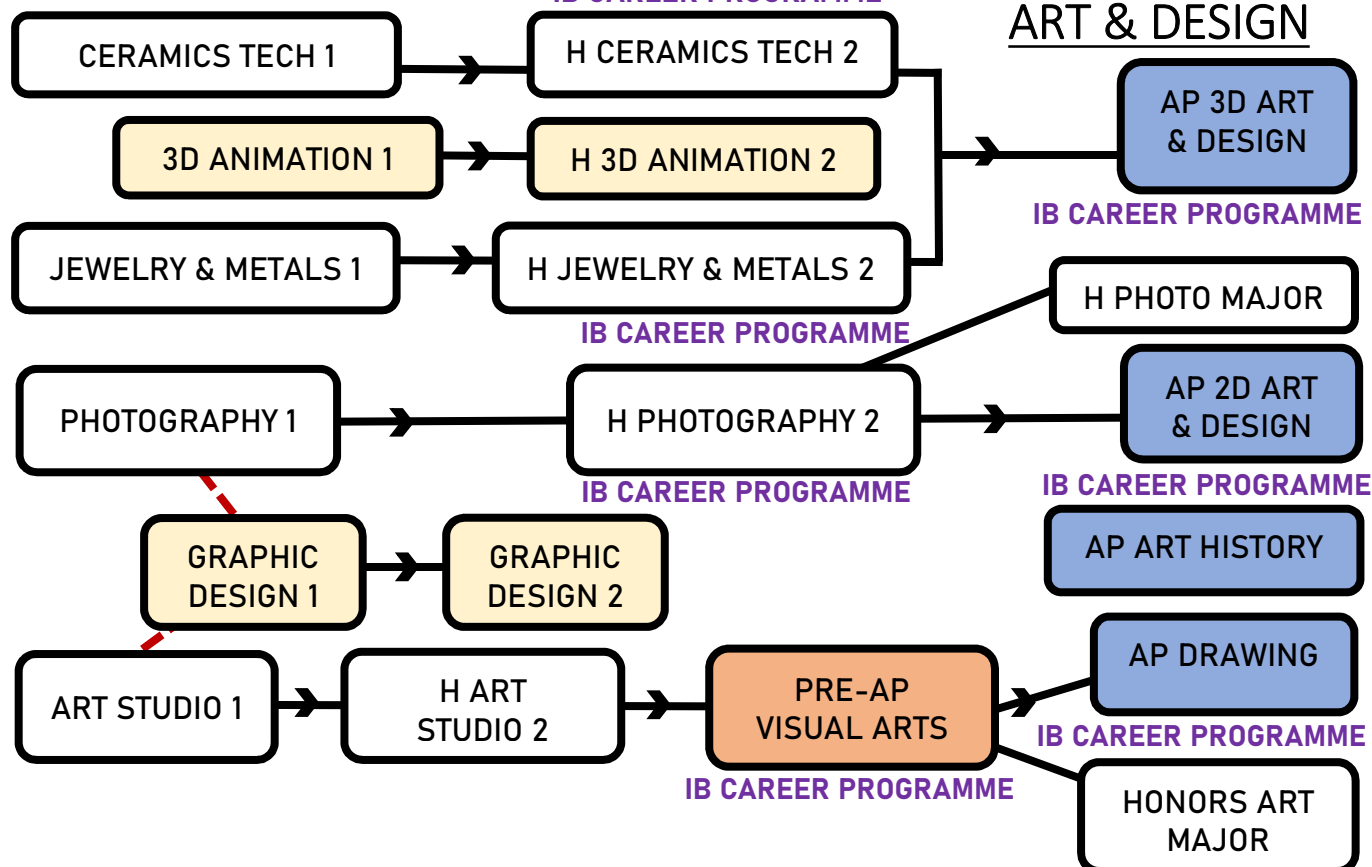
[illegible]

ART & DESIGN

CERAMICS TECH 1

H CERAMICS TECH 2

3D ANIMATION 1

H 3D ANIMATION 2

AP 3D ART & DESIGN

IB CAREER PROGRAMME

JEWELRY & METALS 1

H JEWELRY & METALS 2

IB CAREER PROGRAMME

H PHOTO MAJOR

PHOTOGRAPHY 1

H PHOTOGRAPHY 2

AP 2D ART & DESIGN

IB CAREER PROGRAMME

IB CAREER PROGRAMME

GRAPHIC DESIGN 1

GRAPHIC DESIGN 2

AP ART HISTORY

ART STUDIO 1

H ART STUDIO 2

PRE-AP VISUAL ARTS

IB CAREER PROGRAMME

AP DRAWING

IB CAREER PROGRAMME

HONORS ART MAJOR